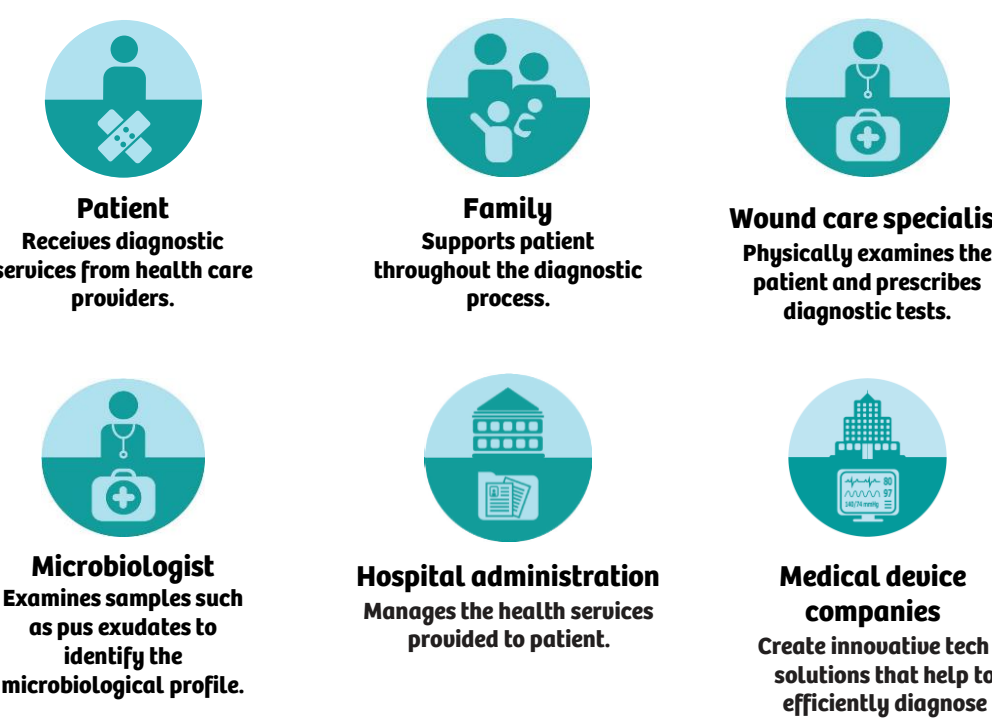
Patient
Receives diagnostic services from health care providers.

Family
Supports patient throughout the diagnostic process.

Wound care specialis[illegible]
Physically examines the patient and prescribes diagnostic tests.

Microbiologist
Examines samples such as pus exudates to identify the microbiological profile.

Hospital administration
Manages the health services provided to patient.

80
97
140/74 mmHg

Medical device companies
Create innovative tech solutions that help to efficiently diagnose